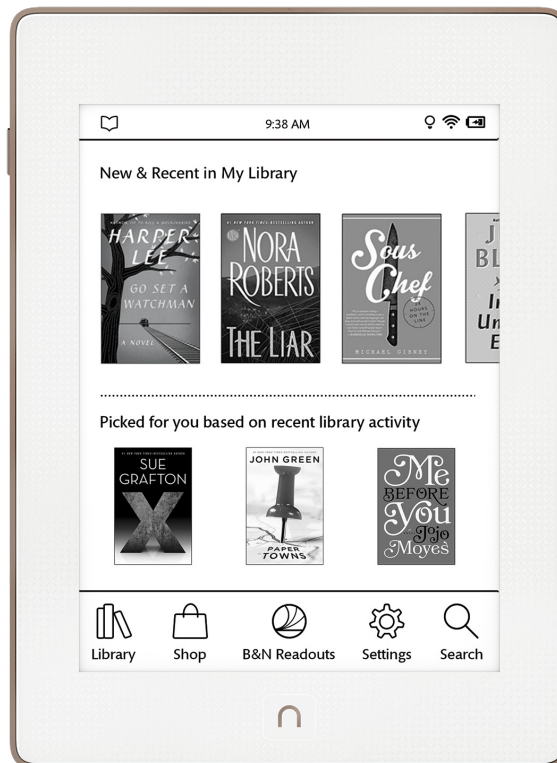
9:38 AM

New & Recent in My Library

HARPER LEE
GO SET A WATCHMAN
A NOVEL

NORA ROBERTS
THE LIAR

Sous Chef
MICHAEL GIBNEY

J BL In Un E

Picked for you based on recent library activity

SUE GRAFTON
X

JOHN GREEN
PAPER TOWNS

Me Before You
Jojo Moyes

Library
Shop
B&N Readouts
Settings
Search